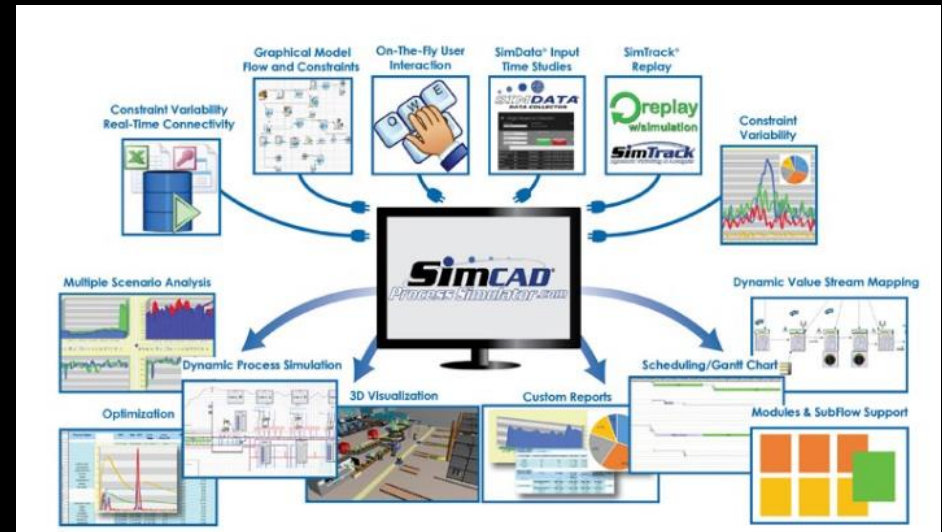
Graphical Model Flow and Constraints

On-The-Fly User Interaction

SimData® Input Time Studies

SimTrack® Replay

Constraint Variability Real-Time Connectivity

Constraint Variability

SIMDATA DATA COLLECTOR

replay w/simulation

SimTrack

Simcad® ProcessSimulator.com

Multiple Scenario Analysis

Dynamic Value Stream Mapping

Dynamic Process Simulation

Scheduling/Gantt Chart

Optimization

3D Visualization

Custom Reports

Modules & SubFlow Support